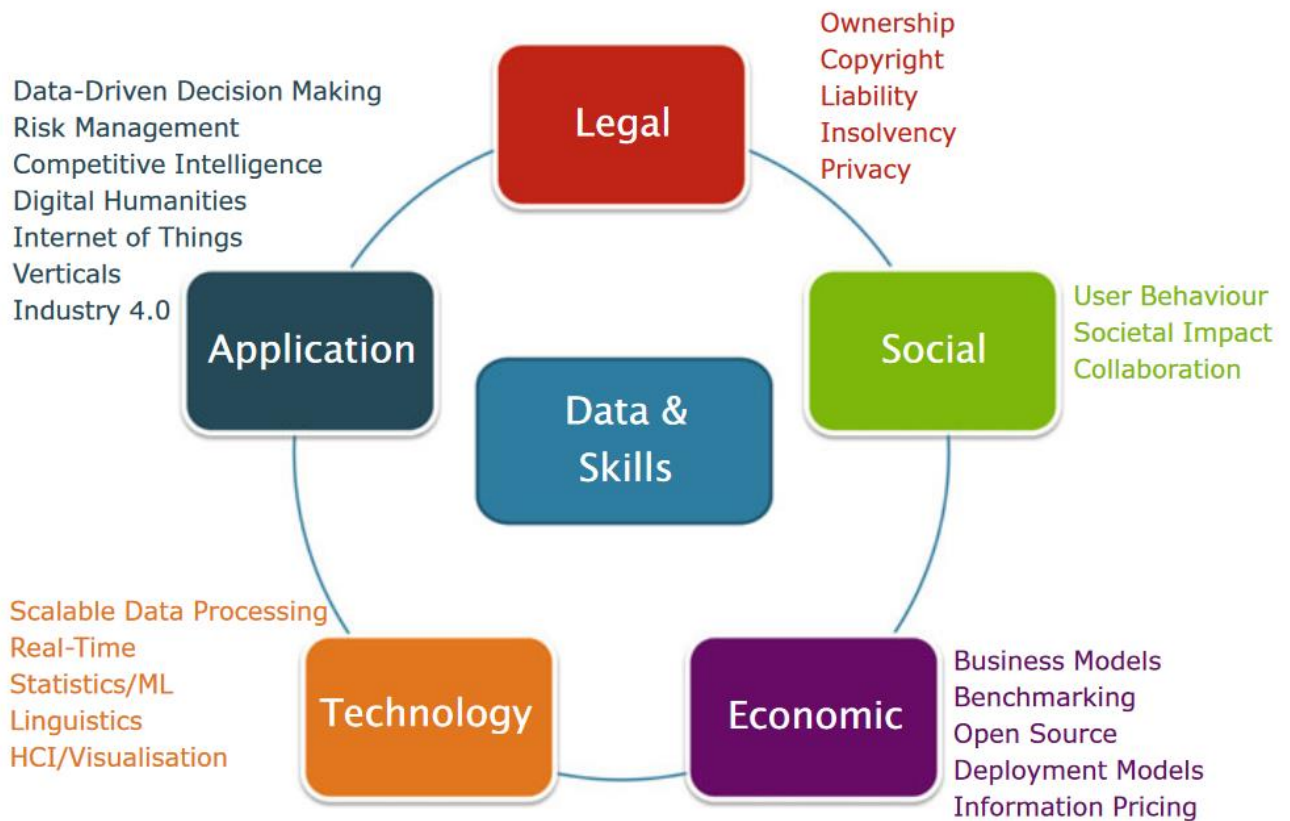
Legal

Ownership
Copyright
Liability
Insolvency
Privacy

Data-Driven Decision Making
Risk Management
Competitive Intelligence
Digital Humanities
Internet of Things
Verticals
Industry 4.0

Application

Social

User Behaviour
Societal Impact
Collaboration

Data & Skills

Scalable Data Processing
Real-Time
Statistics/ML
Linguistics
HCI/Visualisation

Technology

Economic

Business Models
Benchmarking
Open Source
Deployment Models
Information Pricing